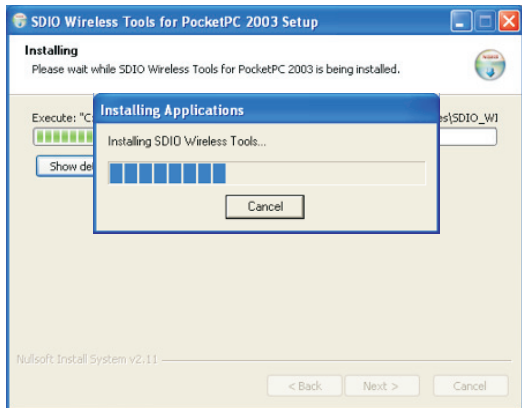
SDIO Wireless Tools for PocketPC 2003 Setup

Installing
Please wait while SDIO Wireless Tools for PocketPC 2003 is being installed.

Execute: "C:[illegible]s\SDIO_WI

Show de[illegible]

Installing Applications

Installing SDIO Wireless Tools...

Cancel

Nullsoft Install System v2.11

< Back Next > Cancel